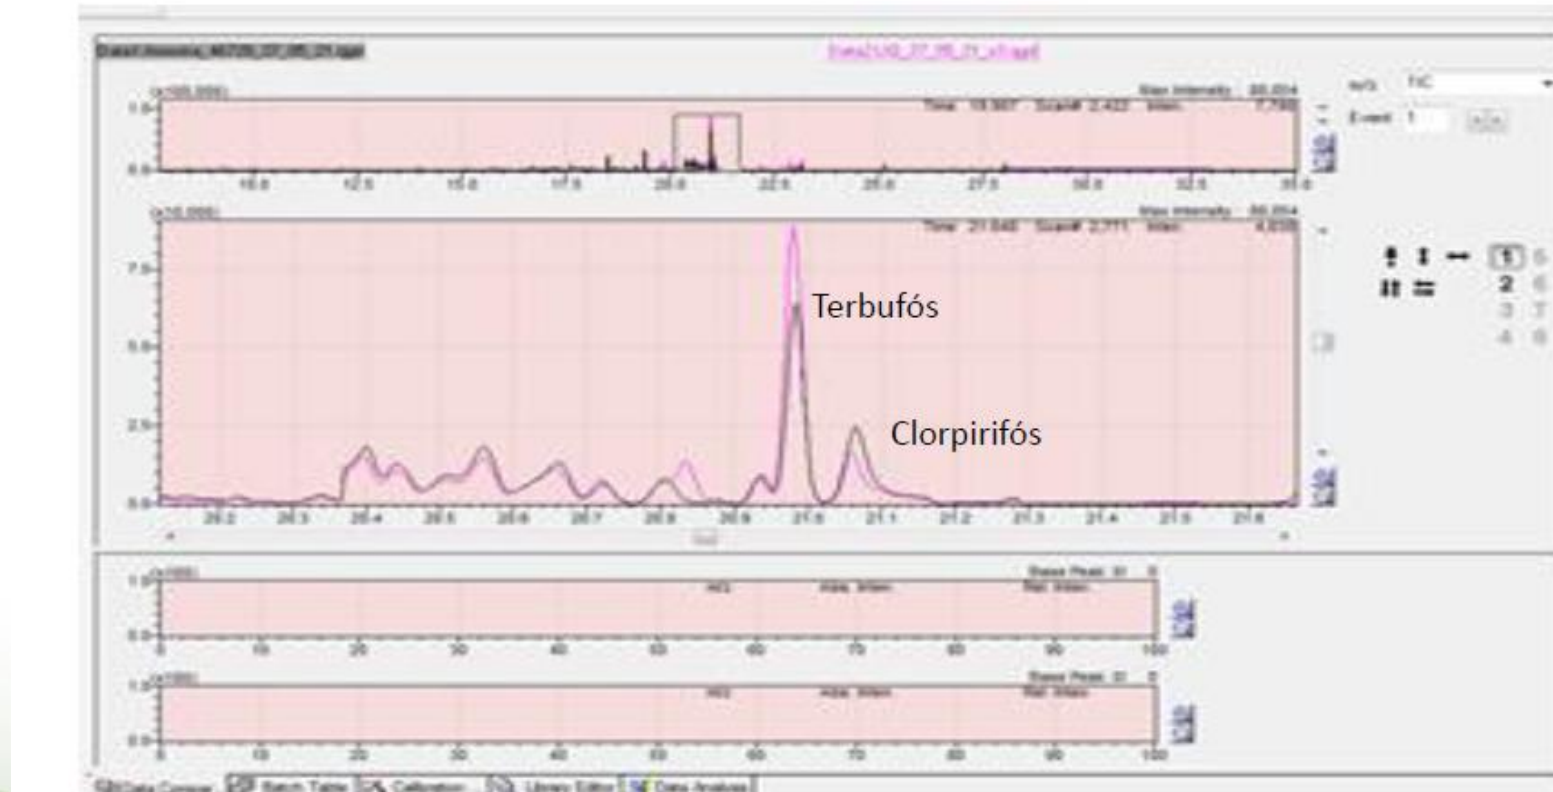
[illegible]

(x100,000)
Max Intensity : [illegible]
Time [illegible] Scan# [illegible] Inten. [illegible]
1.0
0.0
10.0 12.5 15.0 17.5 20.0 22.5 25.0 27.5 30.0 32.5 35.0

m/z TIC
Event 1

(x10,000)
Max Intensity : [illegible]
Time 21.048 Scan# 2,771 Inten. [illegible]
7.5
5.0
2.5
0.0
20.2 20.3 20.4 20.5 20.6 20.7 20.8 20.9 21.0 21.1 21.2 21.3 21.4 21.5 21.6

Terbufós
Clorpirifós

1 5
2 6
3 7
4 8

(x100)
Base Peak: 0 0
Ret. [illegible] Area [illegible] Ret. Inten. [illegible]
1.0
0.0
0 10 20 30 40 50 60 70 80 90 100

(x100)
Base Peak: 0 0
Ret. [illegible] Area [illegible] Ret. Inten. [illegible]
1.0
0.0
0 10 20 30 40 50 60 70 80 90 100

Data Compar. Batch Table Calibration Library Editor Data Analysis